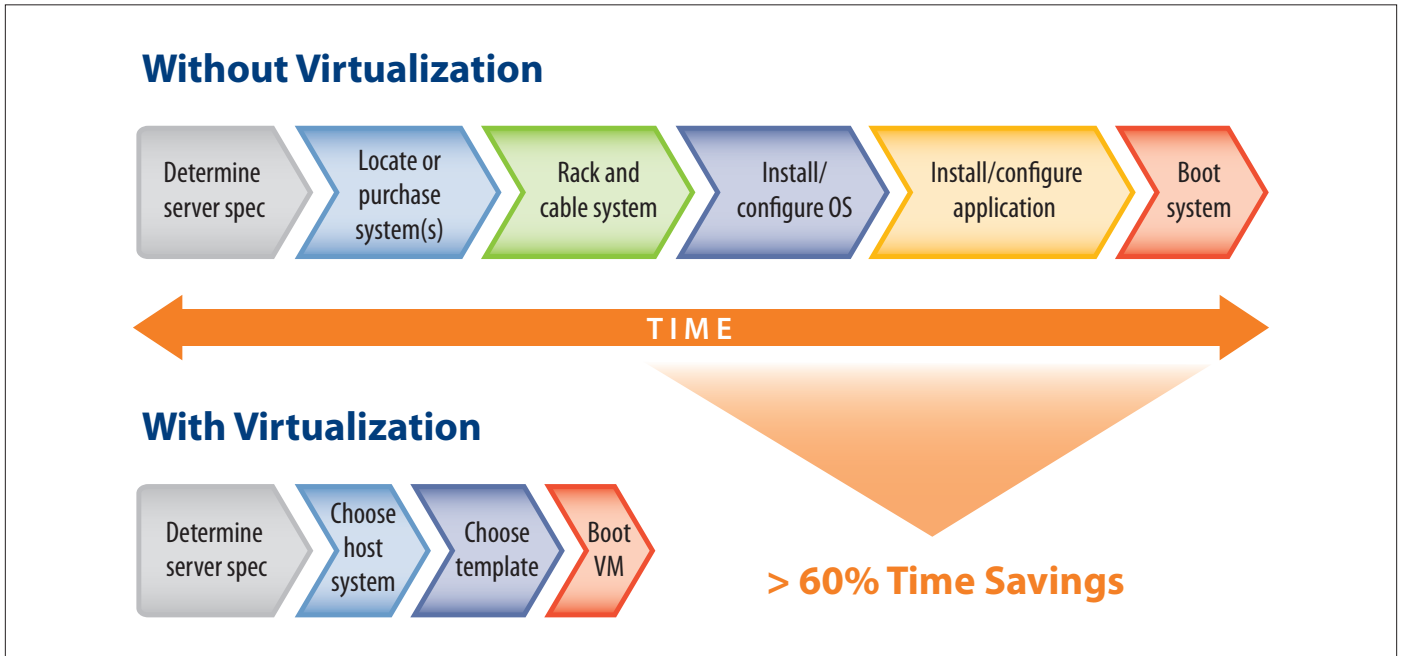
Without Virtualization

Determine server spec

Locate or purchase system(s)

Rack and cable system

Install/ configure OS

Install/configure application

Boot system

TIME

With Virtualization

Determine server spec

Choose host system

Choose template

Boot VM

> 60% Time Savings